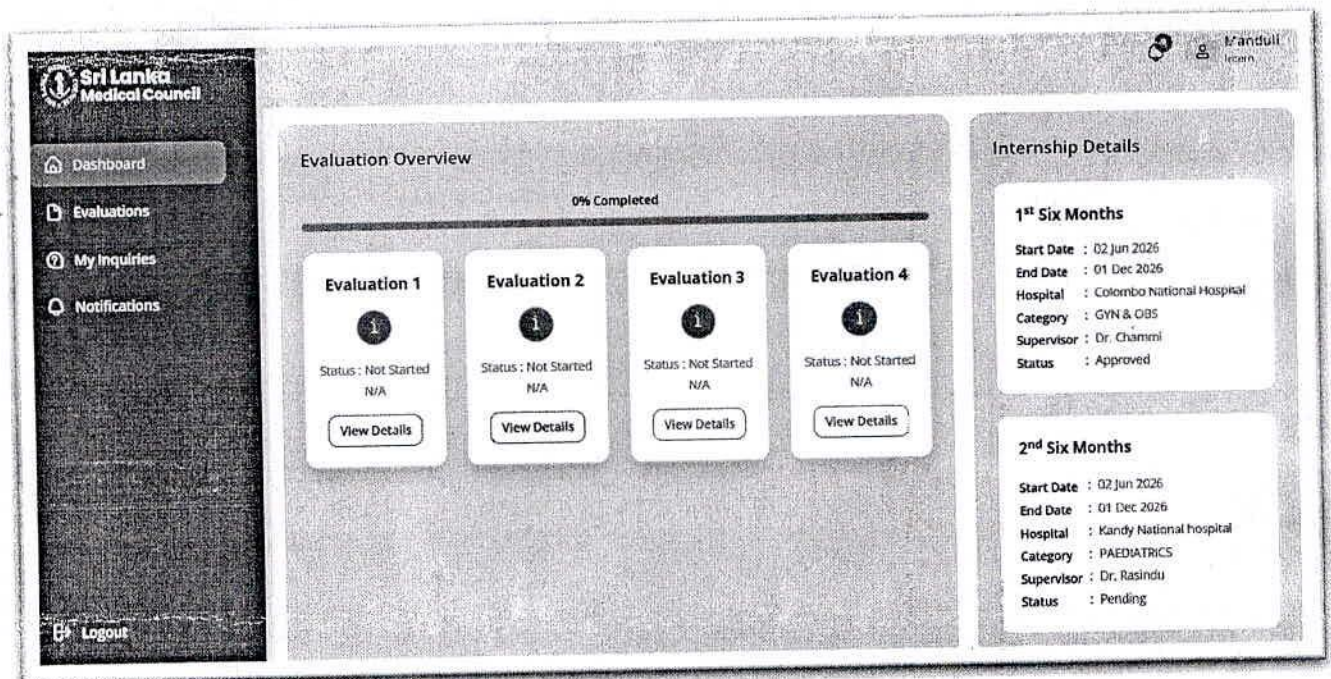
Sri Lanka
Medical Council

Dashboard
Evaluations
My Inquiries
Notifications

Logout

Manduli
Intern

Evaluation Overview

0% Completed

Evaluation 1
i
Status : Not Started
N/A
View Details

Evaluation 2
i
Status : Not Started
N/A
View Details

Evaluation 3
i
Status : Not Started
N/A
View Details

Evaluation 4
i
Status : Not Started
N/A
View Details

Internship Details

1$^{st}$ Six Months
Start Date : 02 Jun 2026
End Date : 01 Dec 2026
Hospital : Colombo National Hospital
Category : GYN & OBS
Supervisor : Dr. Chammi
Status : Approved

2$^{nd}$ Six Months
Start Date : 02 Jun 2026
End Date : 01 Dec 2026
Hospital : Kandy National hospital
Category : PAEDIATRICS
Supervisor : Dr. Rasindu
Status : Pending